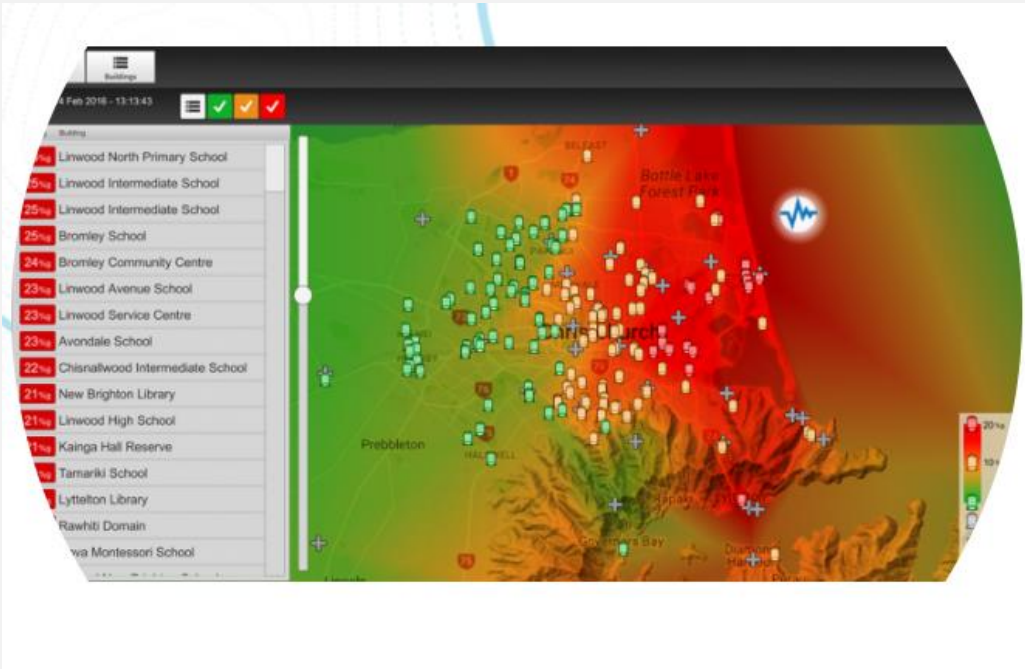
Buildings

4 Feb 2016 - 13:13:43

Building

| | |
|---|---|
| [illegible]%g | Linwood North Primary School |
| 25%g | Linwood Intermediate School |
| 25%g | Linwood Intermediate School |
| 25%g | Bromley School |
| 24%g | Bromley Community Centre |
| 23%g | Linwood Avenue School |
| 23%g | Linwood Service Centre |
| 23%g | Avondale School |
| 22%g | Chisnallwood Intermediate School |
| 21%g | New Brighton Library |
| 21%g | Linwood High School |
| 21%g | Kainga Hall Reserve |
| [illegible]%g | Tamariki School |
| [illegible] | Lyttelton Library |
| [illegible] | Rawhiti Domain |
| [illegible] | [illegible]wa Montessori School |

BELFAST

Bottle Lake Forest Park

Christchurch

Prebbleton

HALSWELL

Governors Bay

Diamond Harbour

20%g

10%g